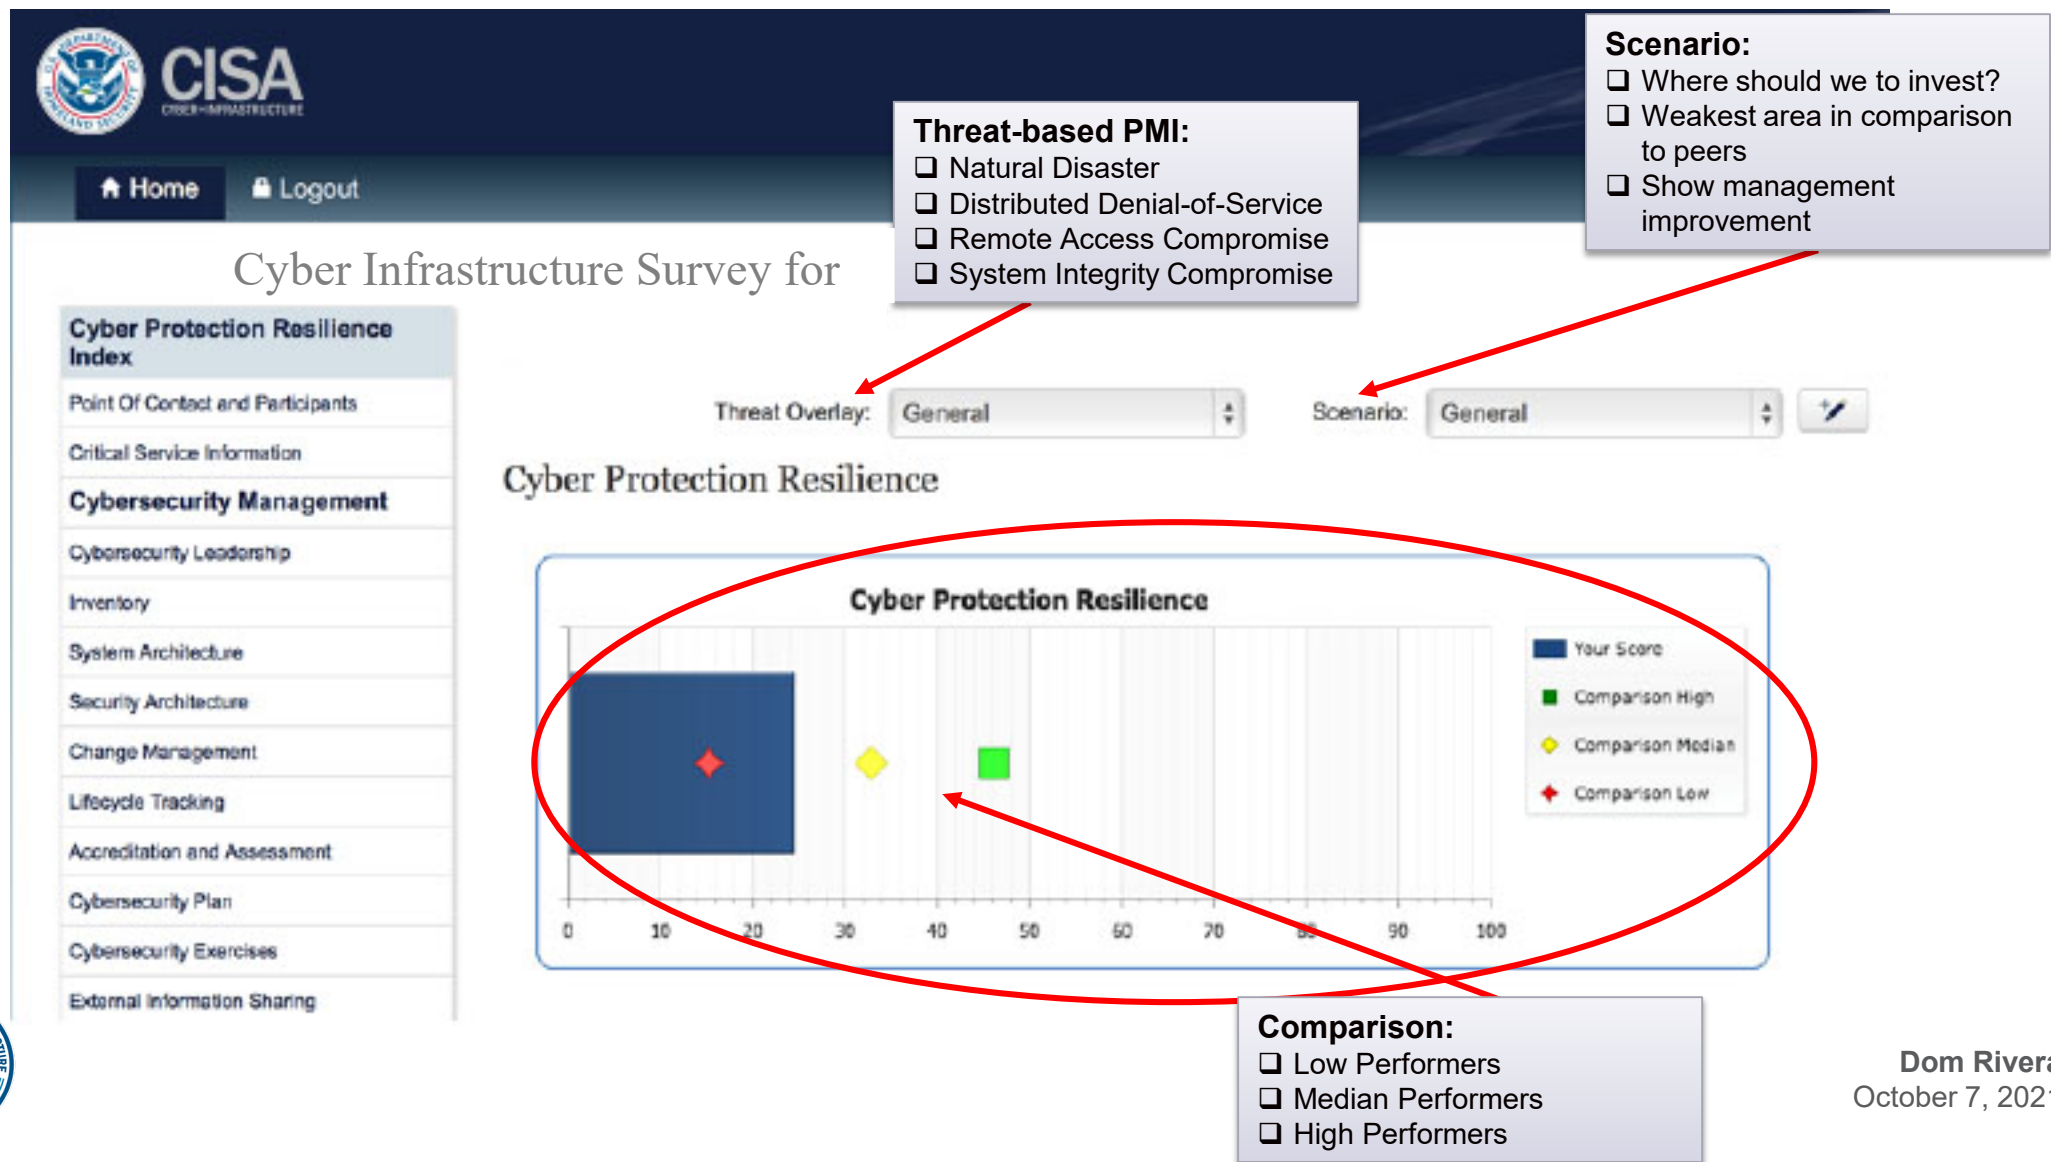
CISA
CYBER+INFRASTRUCTURE

Home
Logout

Cyber Infrastructure Survey for

Threat-based PMI:
❑ Natural Disaster
❑ Distributed Denial-of-Service
❑ Remote Access Compromise
❑ System Integrity Compromise

Scenario:
❑ Where should we to invest?
❑ Weakest area in comparison to peers
❑ Show management improvement

Cyber Protection Resilience Index
Point Of Contact and Participants
Critical Service Information
Cybersecurity Management
Cybersecurity Leadership
Inventory
System Architecture
Security Architecture
Change Management
Lifecycle Tracking
Accreditation and Assessment
Cybersecurity Plan
Cybersecurity Exercises
External Information Sharing

Threat Overlay: General
Scenario: General

Cyber Protection Resilience

Cyber Protection Resilience
Your Score
Comparison High
Comparison Median
Comparison Low
0 10 20 30 40 50 60 70 80 90 100

Comparison:
❑ Low Performers
❑ Median Performers
❑ High Performers

Dom Rivera
October 7, 2021